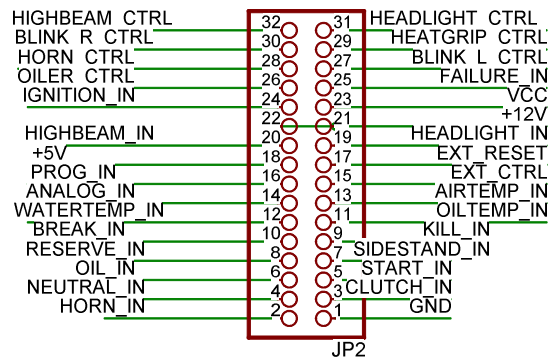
HIGHBEAM_CTRL
BLINK_R_CTRL
HORN_CTRL
OILER_CTRL
IGNITION_IN
HIGHBEAM_IN
+5V
PROG_IN
ANALOG_IN
WATERTEMP_IN
BREAK_IN
RESERVE_IN
OIL_IN
NEUTRAL_IN
HORN_IN

32 31
30 29
28 27
26 25
24 23
22 21
20 19
18 17
16 15
14 13
12 11
10 9
8 7
6 5
4 3
2 1

HEADLIGHT_CTRL
HEATGRIP_CTRL
BLINK_L_CTRL
FAILURE_IN
VCC
+12V
HEADLIGHT_IN
EXT_RESET
EXT_CTRL
AIRTEMP_IN
OILTEMP_IN
KILL_IN
SIDESTAND_IN
START_IN
CLUTCH_IN
GND

JP2